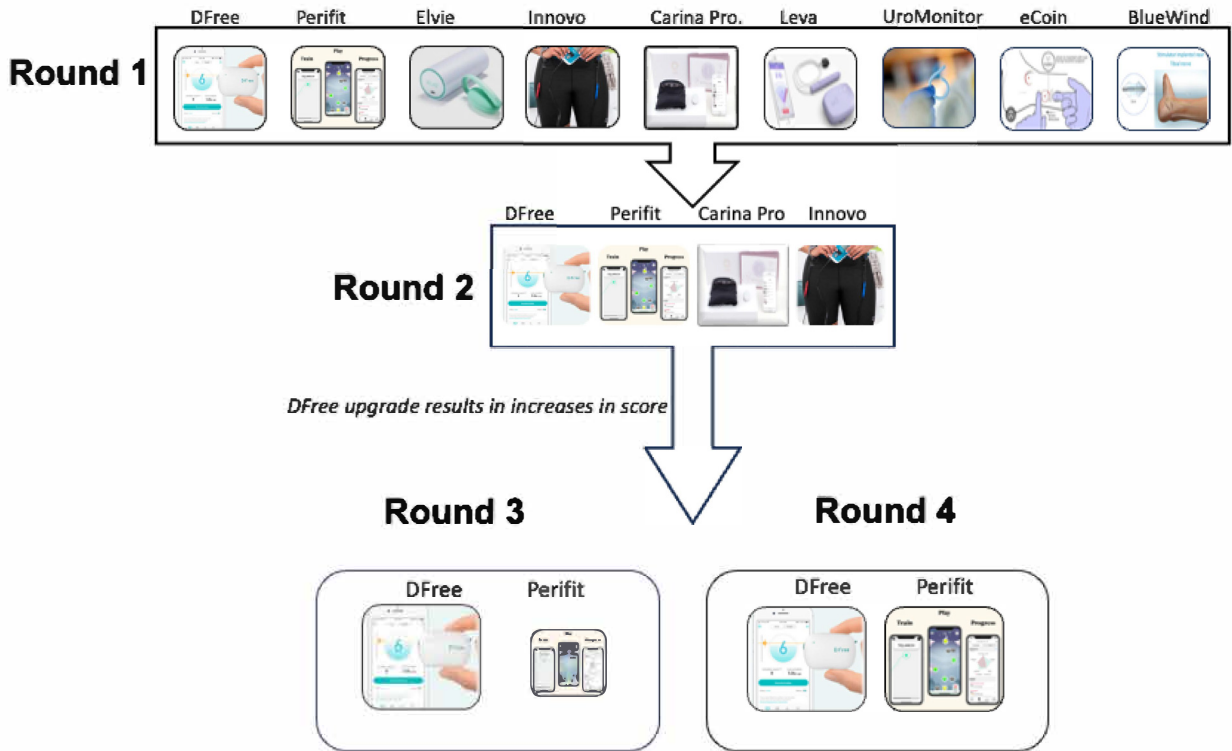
Round 1

DFree Perifit Elvie Innovo Carina Pro. Leva UroMonitor eCoin BlueWind

Round 2

DFree Perifit Carina Pro Innovo

DFree upgrade results in increases in score

Round 3

DFree Perifit

Round 4

DFree Perifit